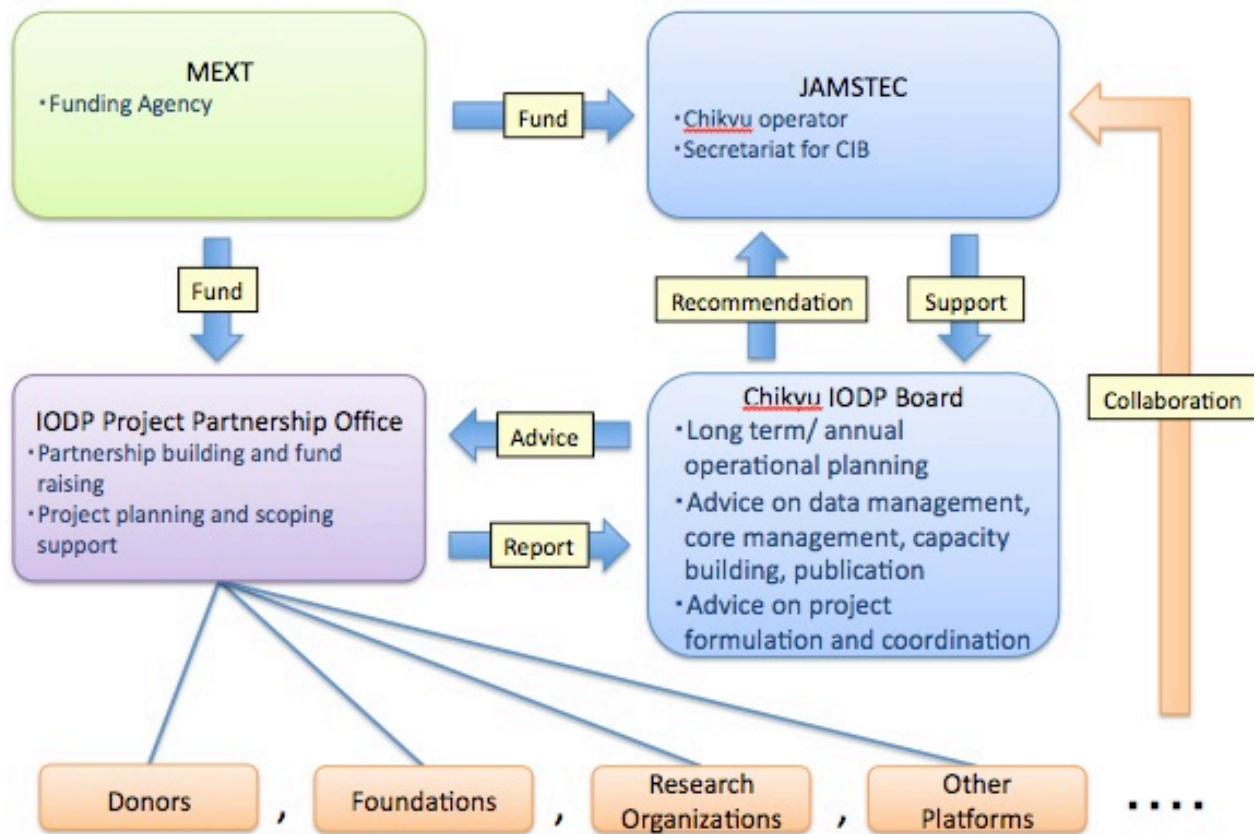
MEXT
・Funding Agency

Fund

JAMSTEC
・Chikyu operator
・Secretariat for CIB

Fund

Recommendation

Support

Collaboration

IODP Project Partnership Office
・Partnership building and fund raising
・Project planning and scoping support

Advice

Report

Chikyu IODP Board
・Long term/ annual operational planning
・Advice on data management, core management, capacity building, publication
・Advice on project formulation and coordination

Donors , Foundations , Research Organizations , Other Platforms ....